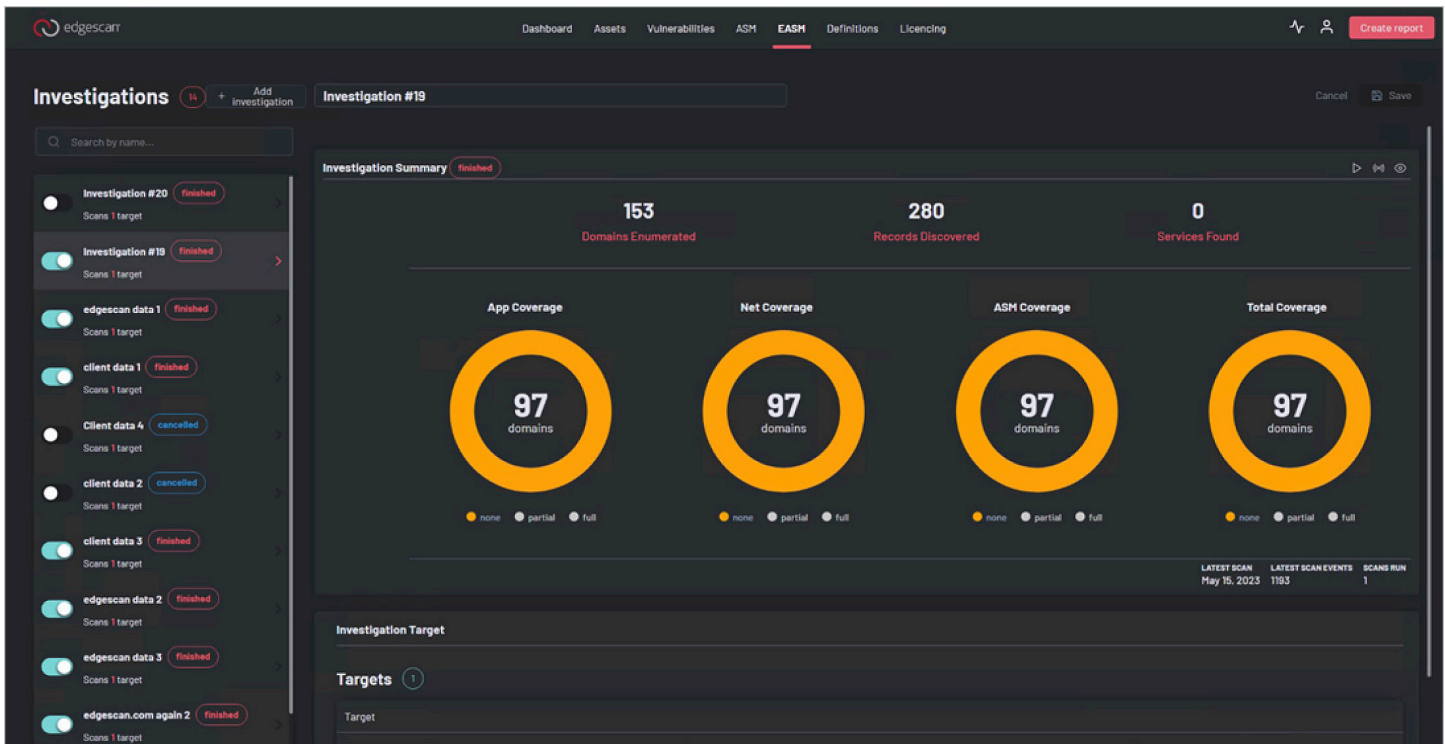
edgescan

Dashboard Assets Vulnerabilities ASM EASM Definitions Licencing

Create report

Investigations 14 + Add investigation

Investigation #19

Cancel Save

Search by name...

Investigation #20 finished
Scans 1 target

Investigation #19 finished
Scans 1 target

edgescan data 1 finished
Scans 1 target

client data 1 finished
Scans 1 target

Client data 4 cancelled
Scans 1 target

client data 2 cancelled
Scans 1 target

client data 3 finished
Scans 1 target

edgescan data 2 finished
Scans 1 target

edgescan data 3 finished
Scans 1 target

edgescan.com again 2 finished
Scans 1 target

Investigation Summary finished

153
Domains Enumerated

280
Records Discovered

0
Services Found

App Coverage
97
domains
none partial full

Net Coverage
97
domains
none partial full

ASM Coverage
97
domains
none partial full

Total Coverage
97
domains
none partial full

| LATEST SCAN | LATEST SCAN EVENTS | SCANS RUN |
|---|---|---|
| May 15, 2023 | 1193 | 1 |

Investigation Target

Targets 1

Target